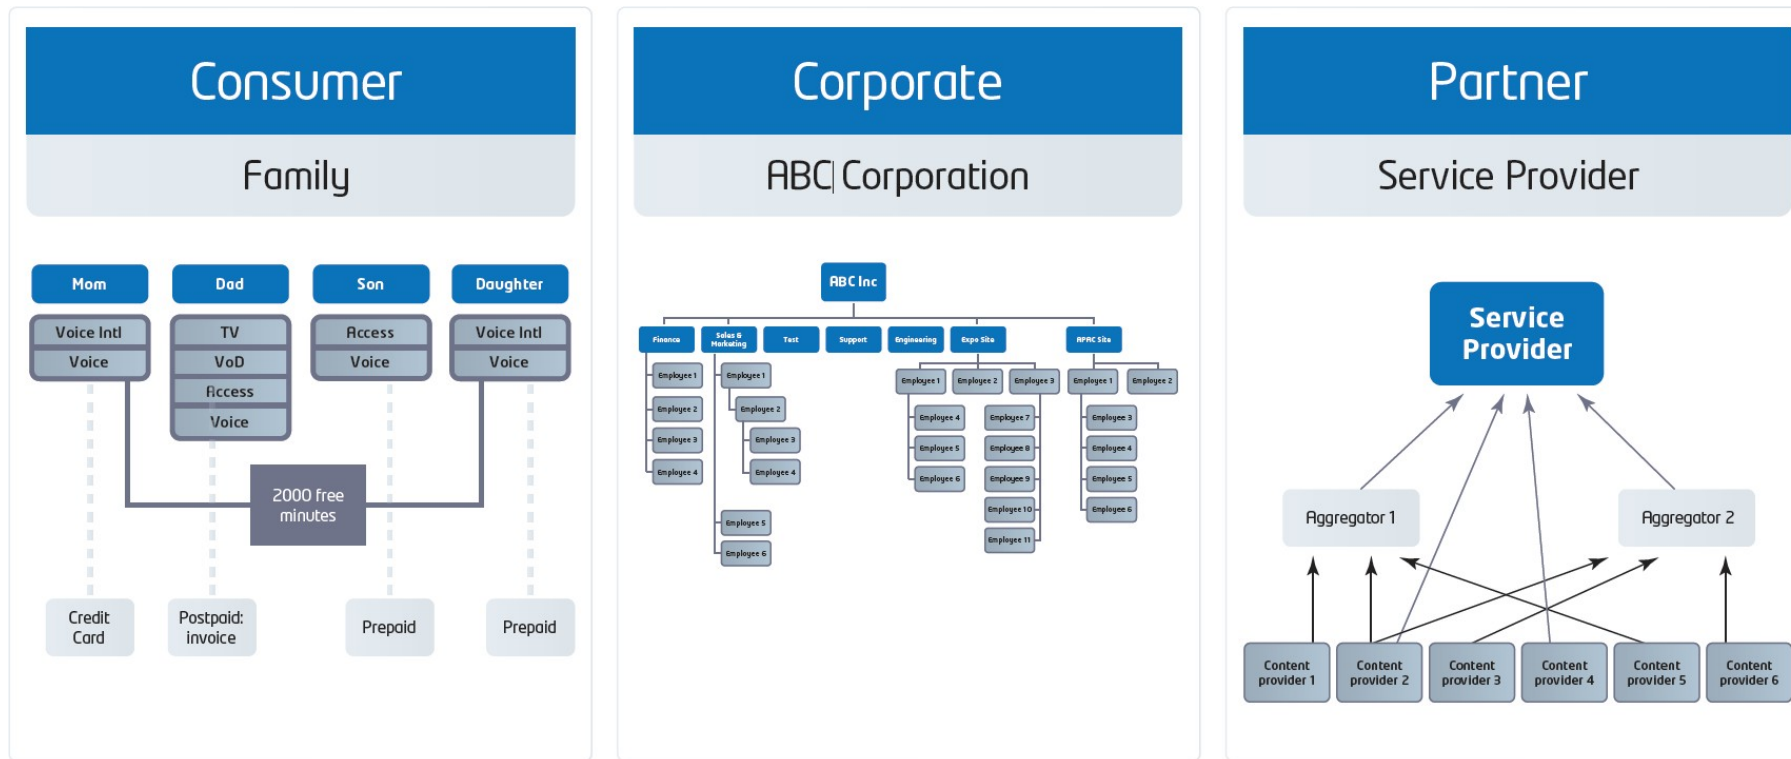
Consumer

Family

Mom
Voice Intl
Voice

Dad
TV
VoD
Access
Voice

Son
Access
Voice

Daughter
Voice Intl
Voice

2000 free minutes

Credit Card

Postpaid: invoice

Prepaid

Prepaid

Corporate

ABC Corporation

ABC Inc

Finance
Employee 1
Employee 2
Employee 3
Employee 4

Sales & Marketing
Employee 1
Employee 2
Employee 3
Employee 4
Employee 5
Employee 6

Test

Support

Engineering

Expo Site
Employee 1
Employee 2
Employee 3
Employee 4
Employee 5
Employee 6
Employee 7
Employee 8
Employee 9
Employee 10
Employee 11

APAC Site
Employee 1
Employee 2
Employee 3
Employee 4
Employee 5
Employee 6

Partner

Service Provider

Service Provider

Aggregator 1

Aggregator 2

Content provider 1

Content provider 2

Content provider 3

Content provider 4

Content provider 5

Content provider 6